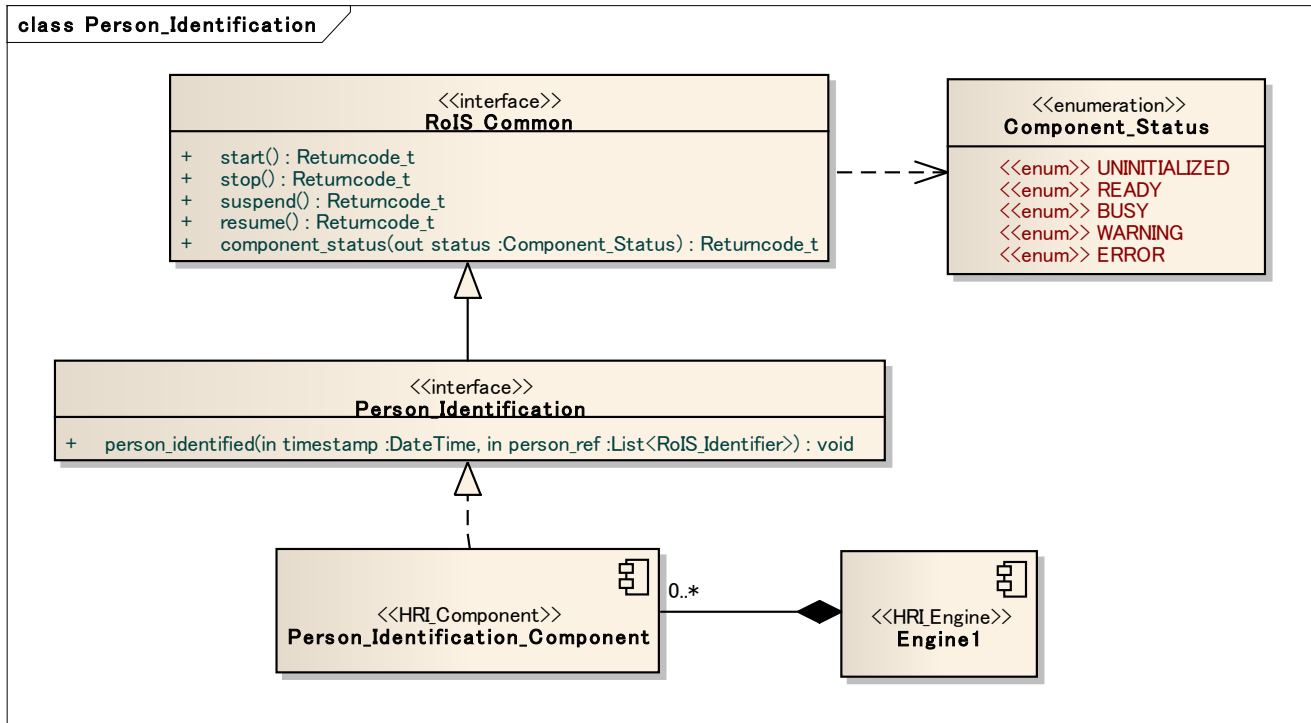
class Person_Identification

<<interface>>
RoIS_Common

+ start() : Returncode_t
+ stop() : Returncode_t
+ suspend() : Returncode_t
+ resume() : Returncode_t
+ component_status(out status :Component_Status) : Returncode_t

<<enumeration>>
Component_Status

<<enum>> UNINITIALIZED
<<enum>> READY
<<enum>> BUSY
<<enum>> WARNING
<<enum>> ERROR

<<interface>>
Person_Identification

+ person_identified(in timestamp :DateTime, in person_ref :List<RoIS_Identifier>) : void

<<HRI_Component>>
Person_Identification_Component

0..*

<<HRI_Engine>>
Engine1